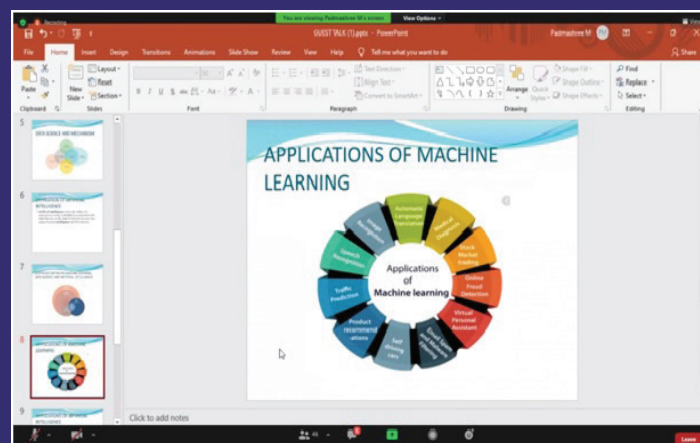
Recording

You are viewing Padmashree M's screen View Options

GUEST TALK (1).pptx - PowerPoint

Padmashree M

File Home Insert Design Transitions Animations Slide Show Review View Help Tell me what you want to do

Share

Paste Clipboard New Slide Layout Reset Section Slides Font Paragraph Text Direction Align Text Convert to SmartArt Drawing Arrange Quick Styles Shape Fill Shape Outline Shape Effects Find Replace Select Editing

5

6

7

8

9

APPLICATIONS OF MACHINE LEARNING

Applications of Machine learning

Automatic Language Translation

Medical Diagnosis

Stock Market trading

Online Fraud Detection

Virtual Personal Assistant

Email Spam and Malware Filtering

Self driving cars

Product recommendations

Traffic Prediction

Speech Recognition

Image Recognition

Click to add notes

Leave